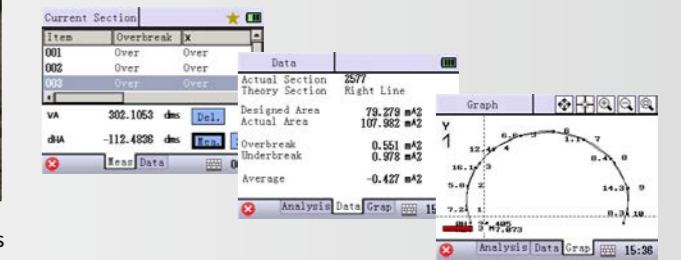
Current Section

| Item | Overbreak | X |
|---|---|---|
| 001 | Over | Over |
| 002 | Over | Over |
| 003 | Over | Over |

VA 302.1053 dms Del.

dHA -112.4836 dms Mea.

Meas Data

Data

Actual Section 2577
Theory Section Right Line

Designed Area 79.279 m^2
Actual Area 107.982 m^2

Overbreak 0.551 m^2
Underbreak 0.978 m^2

Average -0.427 m^2

Analysis Data Grap 15

Graph

Y

6.6 3 1.1 7
12.4 8.4 8
16.1 3
5.8 2 14.3 9
7.2 1 8.3 10
77.073

Analysis Data Grap 15:36

s